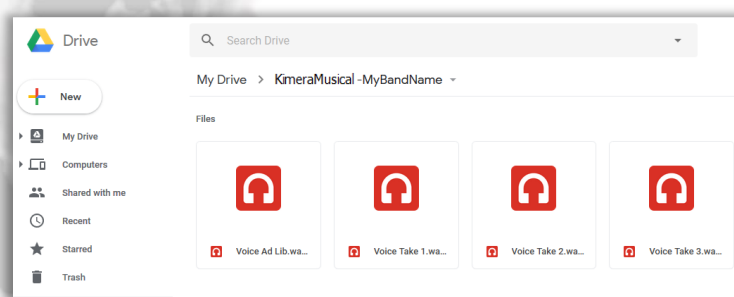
Drive

Search Drive

New

My Drive

Computers

Shared with me

Recent

Starred

Trash

My Drive > KimeraMusical -MyBandName

Files

Voice Ad Lib.wa...

Voice Take 1.wa...

Voice Take 2.wa...

Voice Take 3.wa...